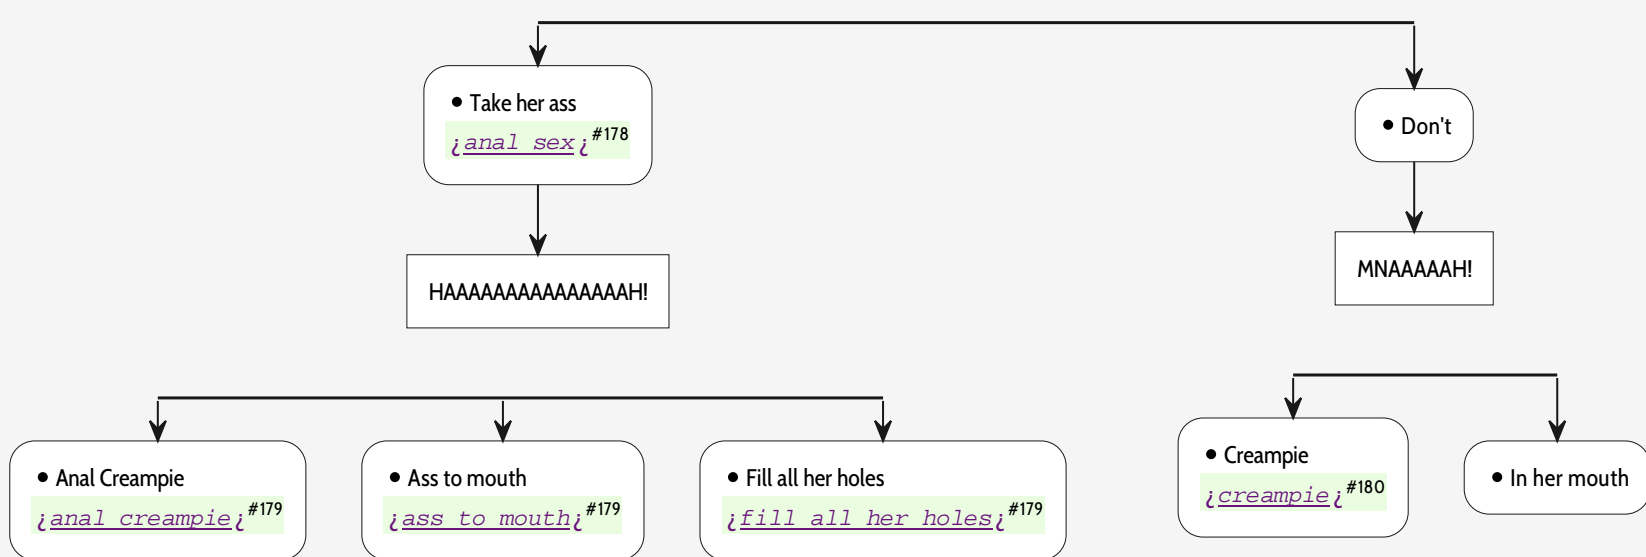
• Take her ass
¿anal sex¿#178

• Don't

HAAAAAAAAAAAAAAAH!

MNAAAAAH!

• Anal Creampie
¿anal creampie¿#179

• Ass to mouth
¿ass to mouth¿#179

• Fill all her holes
¿fill all her holes¿#179

• Creampie
¿creampie¿#180

• In her mouth